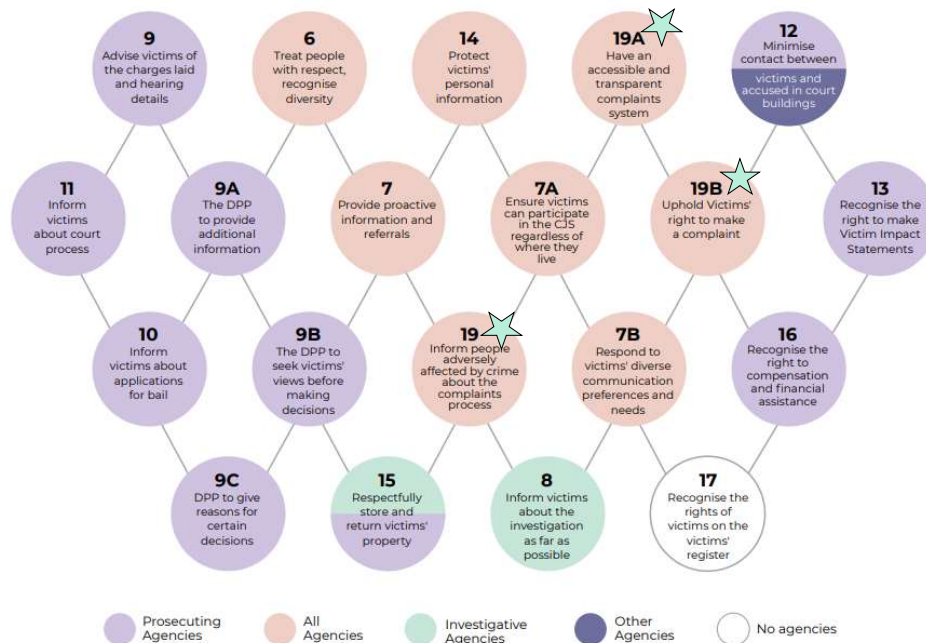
9
Advise victims of the charges laid and hearing details

6
Treat people with respect, recognise diversity

14
Protect victims' personal information

19A
Have an accessible and transparent complaints system

12
Minimise contact between victims and accused in court buildings

11
Inform victims about court process

9A
The DPP to provide additional information

7
Provide proactive information and referrals

7A
Ensure victims can participate in the CJS regardless of where they live

19B
Uphold Victims' right to make a complaint

13
Recognise the right to make Victim Impact Statements

10
Inform victims about applications for bail

9B
The DPP to seek victims' views before making decisions

19
Inform people adversely affected by crime about the complaints process

7B
Respond to victims' diverse communication preferences and needs

16
Recognise the right to compensation and financial assistance

9C
DPP to give reasons for certain decisions

15
Respectfully store and return victims' property

8
Inform victims about the investigation as far as possible

17
Recognise the rights of victims on the victims' register

Prosecuting Agencies
All Agencies
Investigative Agencies
Other Agencies
No agencies